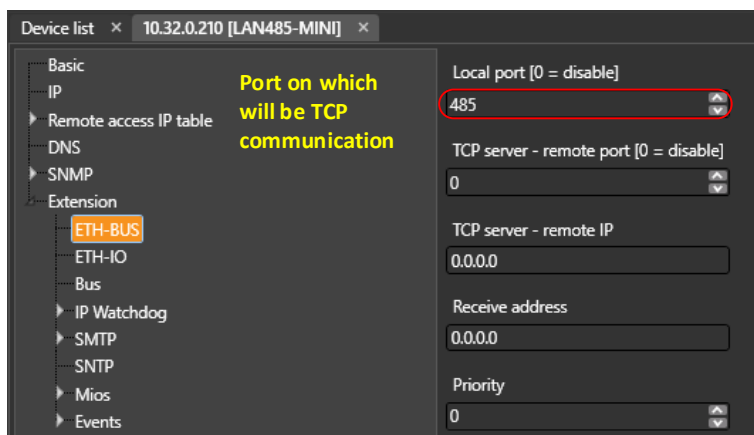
Device list ✕ 10.32.0.210 [LAN485-MINI] ✕

Basic
IP
Remote access IP table
DNS
SNMP
Extension
ETH-BUS
ETH-IO
Bus
IP Watchdog
SMTP
SNTP
Mios
Events

Port on which will be TCP communication

Local port [0 = disable]
485

TCP server - remote port [0 = disable]
0

TCP server - remote IP
0.0.0.0

Receive address
0.0.0.0

Priority
0